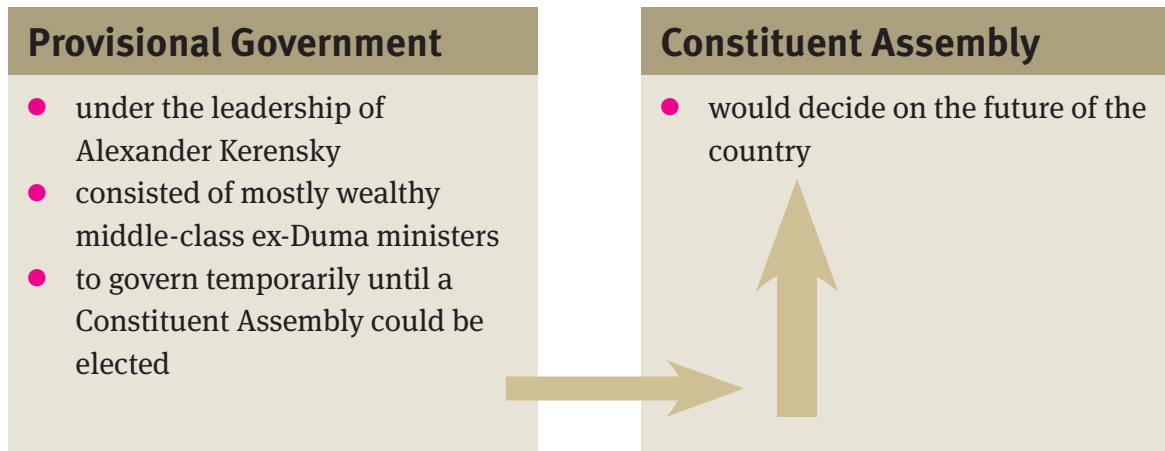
Provisional Government

- under the leadership of Alexander Kerensky
- consisted of mostly wealthy middle-class ex-Duma ministers
- to govern temporarily until a Constituent Assembly could be elected

Constituent Assembly

- would decide on the future of the country